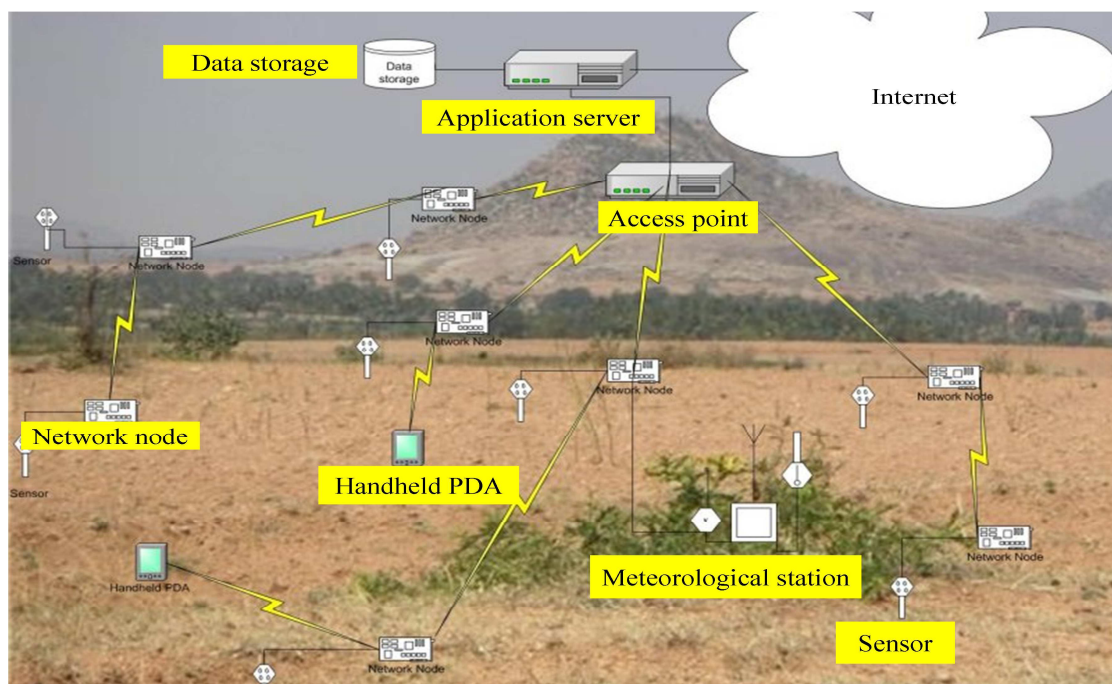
Data storage

Data storage

Application server

Internet

Network Node

Access point

Sensor

Network Node

Network Node

Network Node

Network Node

Network node

Sensor

Handheld PDA

Meteorological station

Network Node

Handheld PDA

Sensor

Network Node